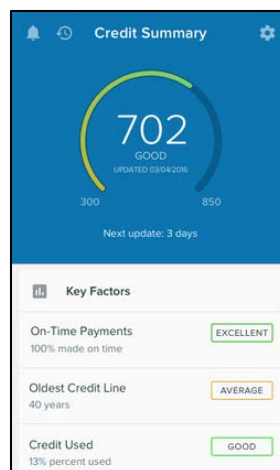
Credit Summary

702
GOOD
UPDATED 03/04/2016
300
850

Next update: 3 days

Key Factors

On-Time Payments
100% made on time
EXCELLENT

Oldest Credit Line
40 years
AVERAGE

Credit Used
13% percent used
GOOD